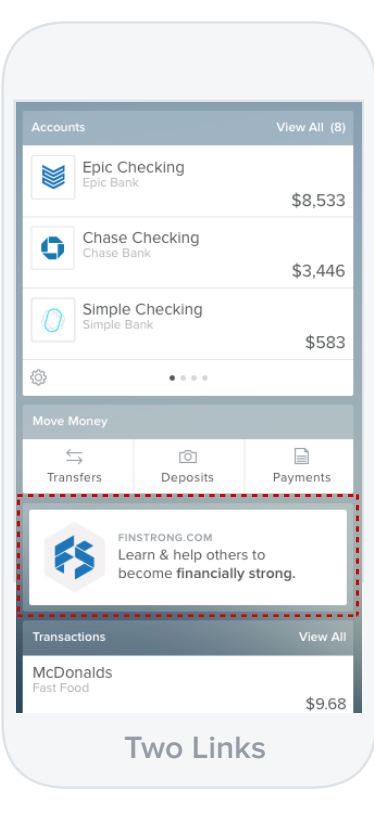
Accounts View All (8)

Epic Checking
Epic Bank
$8,533

Chase Checking
Chase Bank
$3,446

Simple Checking
Simple Bank
$583

Move Money

Transfers
Deposits
Payments

FINSTRONG.COM
Learn & help others to become **financially strong.**

Transactions View All

McDonalds
Fast Food
$9.68

Two Links